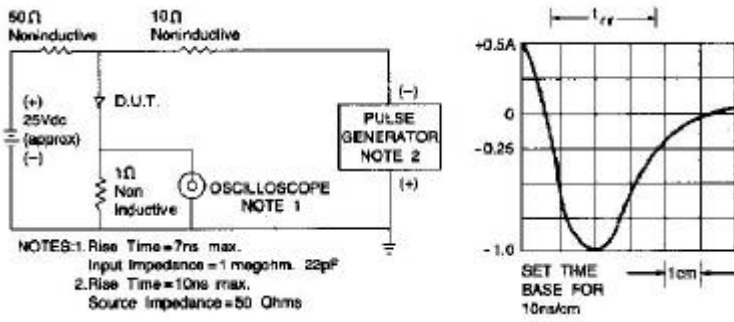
50 Ω Noninductive

10 Ω Noninductive

(+) 25Vdc (approx) (−)

D.U.T.

(−)

PULSE GENERATOR NOTE 2

(+)

1Ω Non Inductive

OSCILLOSCOPE NOTE 1

NOTES: 1. Rise Time = 7ns max. Input Impedance = 1 megohm. 22pF

2. Rise Time = 10ns max. Source Impedance = 50 Ohms

$t_{rr}$

+0.5A

0

-0.25

-1.0

SET TIME BASE FOR 10ns/cm

1cm